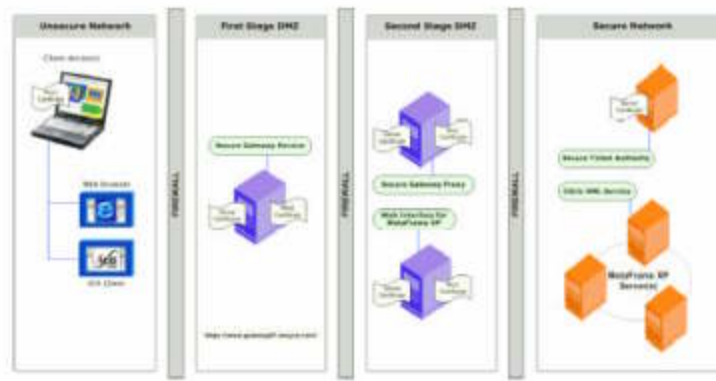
Unsecure Network

Client device(s)

Root Certificate

Web browser

ICA Client

FIREWALL

First Stage DMZ

Secure Gateway Server

Server Certificate

Root Certificate

https://www.gateway01.secure.com

FIREWALL

Second Stage DMZ

Server Certificate

Root Certificate

Secure Gateway Proxy

Web Interface for MetaFrame XP

Server Certificate

Root Certificate

FIREWALL

Secure Network

Server Certificate

Secure Ticket Authority

Citrix XML Service

MetaFrame XP Server(s)